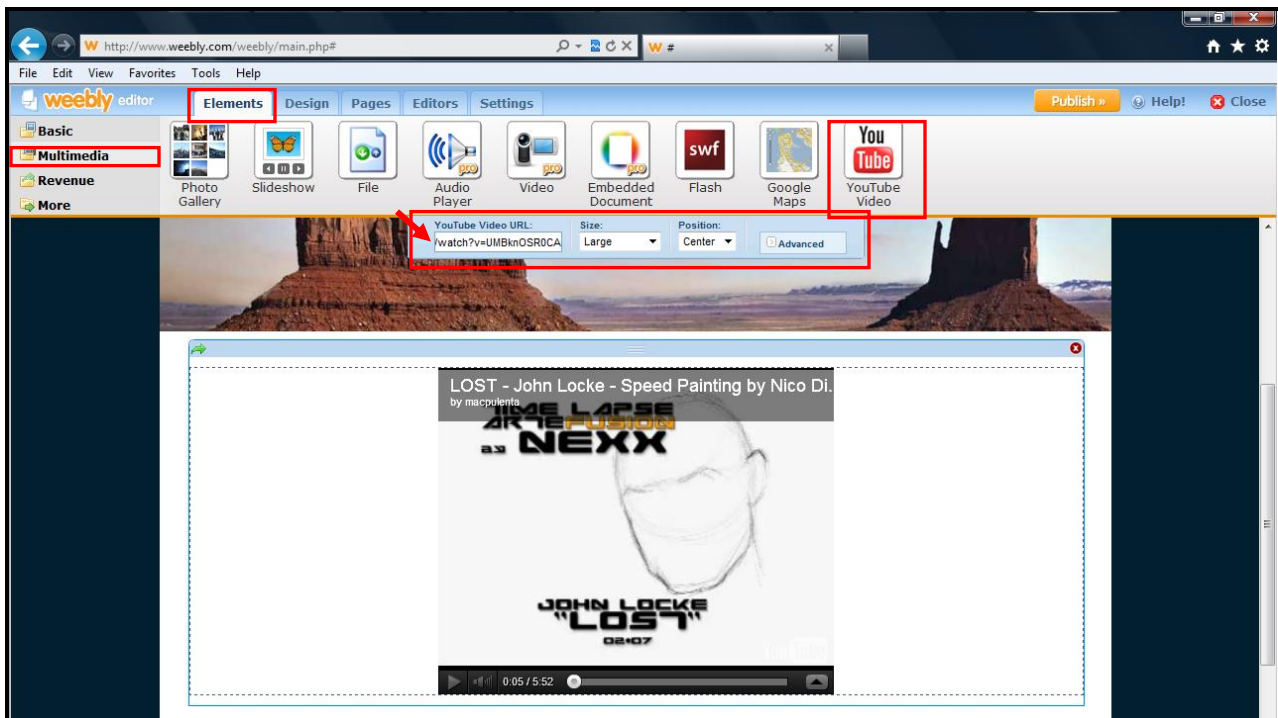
http://www.weebly.com/weebly/main.php#

W #

File Edit View Favorites Tools Help

weebly editor

Elements Design Pages Editors Settings

Publish » Help! Close

Basic
Multimedia
Revenue
More

Photo Gallery
Slideshow
File
Audio Player
Video
Embedded Document
swf
Flash
Google Maps
You Tube
YouTube Video

YouTube Video URL:
/watch?v=UMBknOSR0CA
Size:
Large
Position:
Center
Advanced

LOST - John Locke - Speed Painting by Nico Di.
by macpulenta

TIME LAPSE
ARTEFUSION
by NEXX

JOHN LOCKE
"LOST"
02:07

0:05 / 5:52